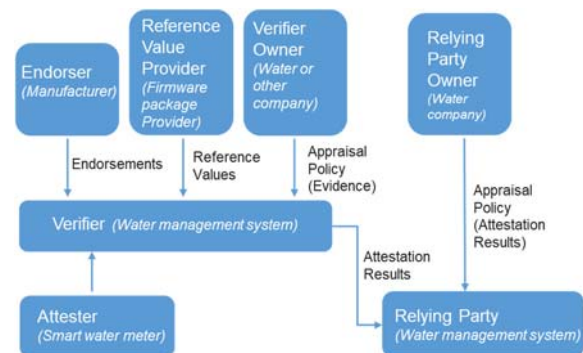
Endorser
(Manufacturer)

Reference Value Provider
(Firmware package Provider)

Verifier Owner
(Water or other company)

Relying Party Owner
(Water company)

Endorsements

Reference Values

Appraisal Policy (Evidence)

Appraisal Policy (Attestation Results)

Verifier (Water management system)

Attestation Results

Attester
(Smart water meter)

Relying Party
(Water management system)